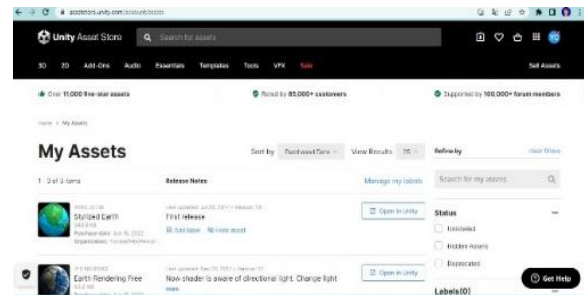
assetstore.unity.com/account/assets

Unity Asset Store

Search for assets

YC

3D 2D Add-Ons Audio Essentials Templates Tools VFX Sale

Sell Assets

Over 11,000 five-star assets

Rated by 85,000+ customers

Supported by 100,000+ forum members

Home > My Assets

My Assets

Sort by Purchased Date

View Results 25

Refine by

Clear Filters

1 - 3 of 3 items

Release Notes

Manage my labels

Search for my assets

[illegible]

Stylized Earth

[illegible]

Purchase date: Jun 15, 2022

Organization: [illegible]

Last updated: Jul 20, 2017 • Version: 1.0

First release

Add label

View asset

Open in Unity

Status

Unlabeled

Hidden Assets

Deprecated

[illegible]

Earth Rendering Free

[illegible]

Last updated: Dec 20, 2017 • Version: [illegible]

Now shader is aware of directional light. Change light

more

Open in Unity

Labels (0)

Get Help